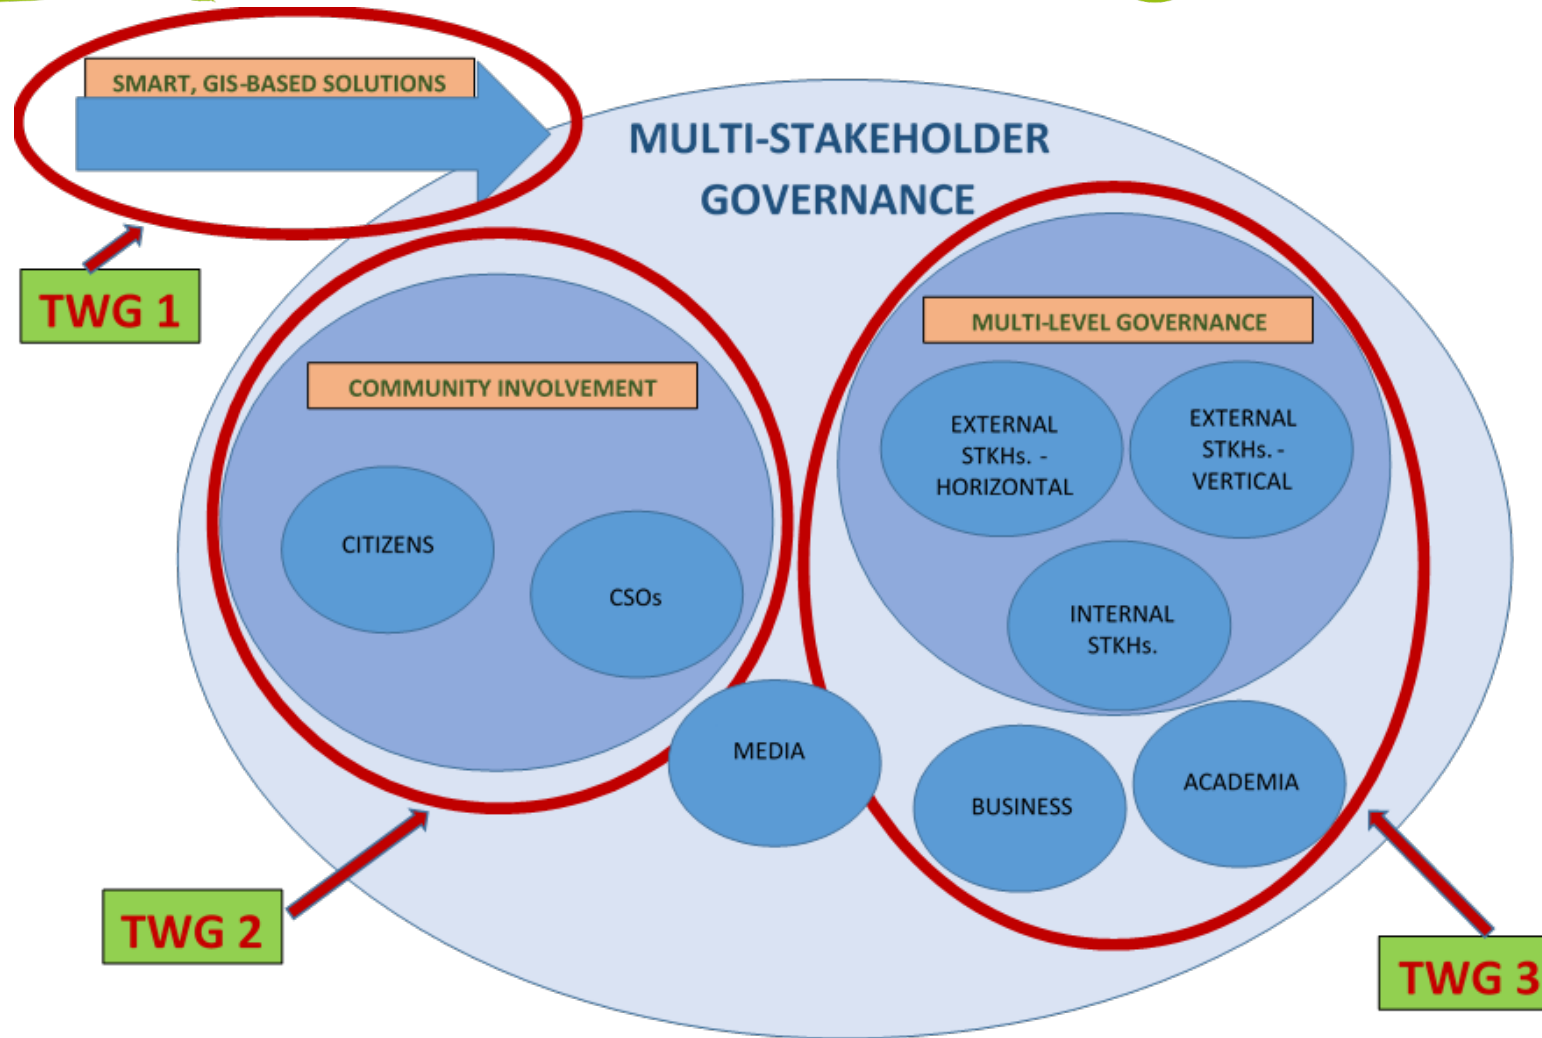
SMART, GIS-BASED SOLUTIONS

TWG 1

MULTI-STAKEHOLDER GOVERNANCE

COMMUNITY INVOLVEMENT

CITIZENS

CSOs

MULTI-LEVEL GOVERNANCE

EXTERNAL STKHs. - HORIZONTAL

EXTERNAL STKHs. - VERTICAL

INTERNAL STKHs.

MEDIA

BUSINESS

ACADEMIA

TWG 2

TWG 3